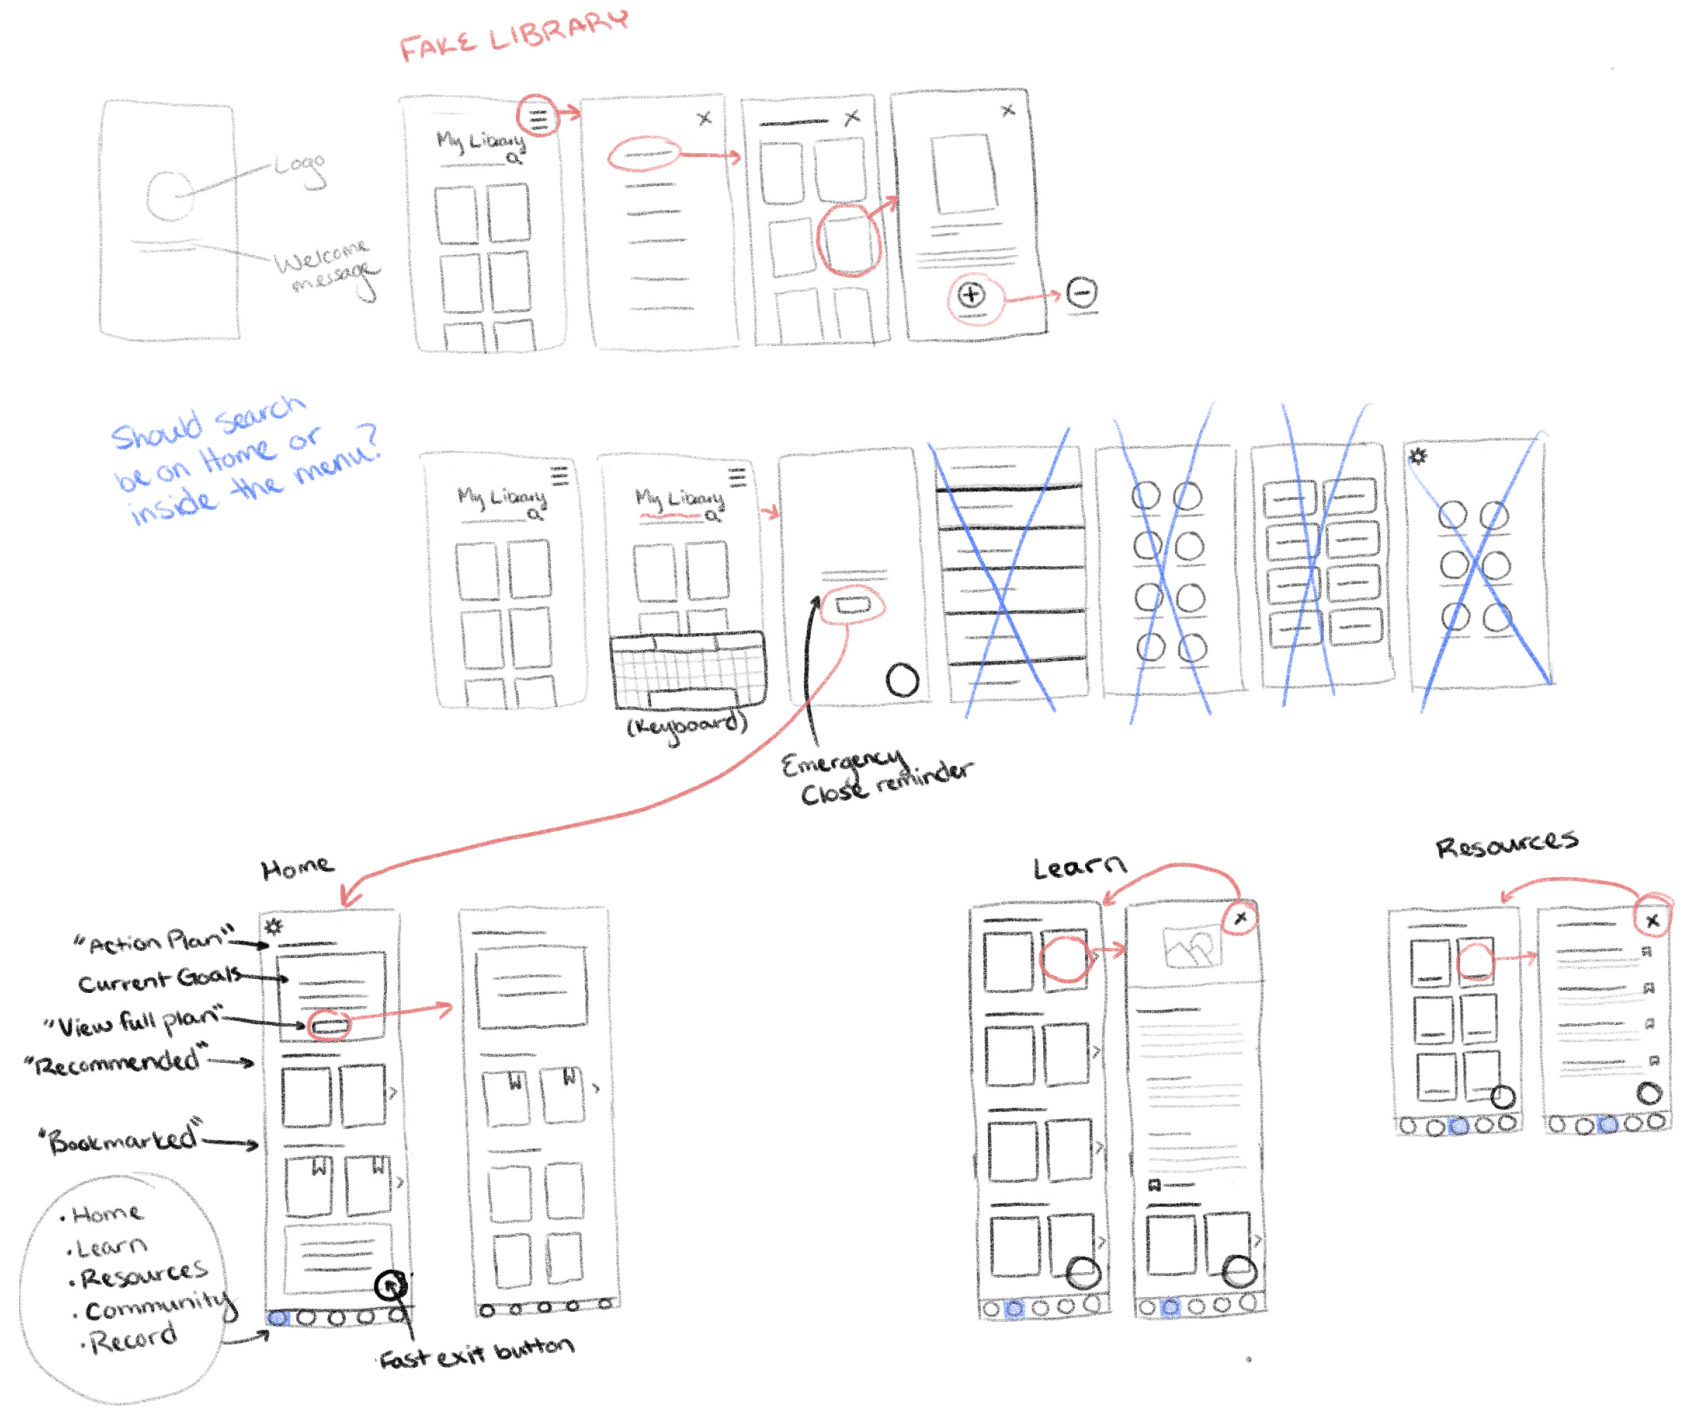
FAKE LIBRARY

Logo

Welcome message

My Library

Should search be on Home or inside the menu?

My Library

My Library

(Keyboard)

Emergency Close reminder

Home

"Action Plan"

Current Goals

"View full plan"

"Recommended"

"Bookmarked"

• Home
• Learn
• Resources
• Community
• Record

Fast exit button

Learn

Resources